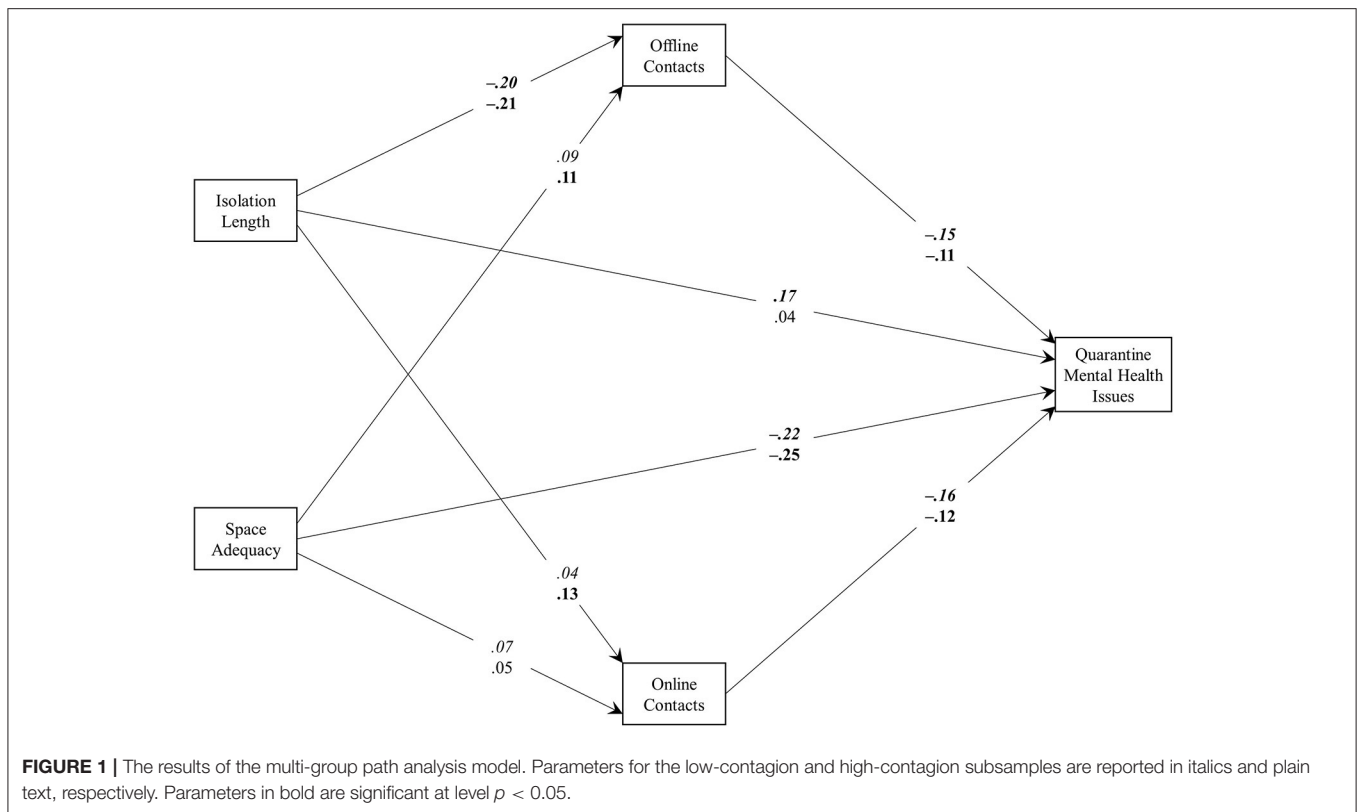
Offline Contacts

–.20
–.21

.09
.11

Isolation Length

–.15
–.11

.17
.04

Quarantine Mental Health Issues

–.22
–.25

–.16
–.12

Space Adequacy

.04
.13

.07
.05

Online Contacts

**FIGURE 1 |** The results of the multi-group path analysis model. Parameters for the low-contagion and high-contagion subsamples are reported in italics and plain text, respectively. Parameters in bold are significant at level $p < 0.05$.